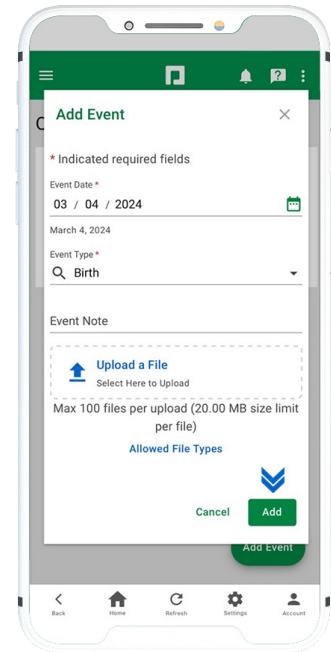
Add Event

* Indicated required fields

Event Date *
03 / 04 / 2024

March 4, 2024

Event Type *
Birth

Event Note

Upload a File
Select Here to Upload

Max 100 files per upload (20.00 MB size limit per file)

Allowed File Types

Cancel
Add

Add Event

Back
Home
Refresh
Settings
Account